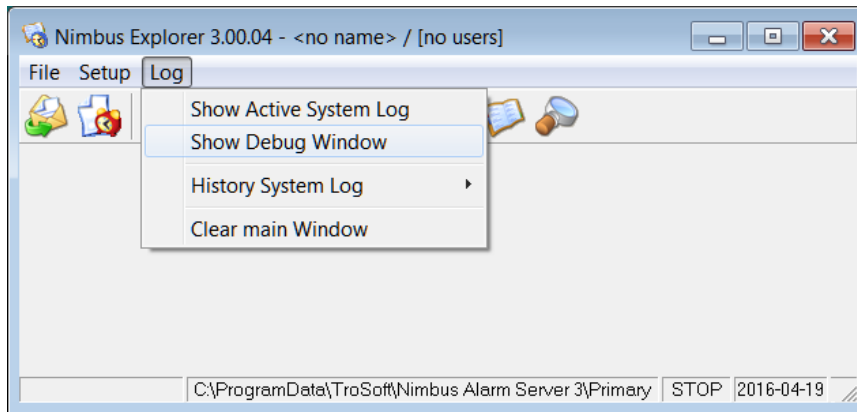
Nimbus Explorer 3.00.04 - <no name> / [no users]

File Setup Log

Show Active System Log
Show Debug Window
History System Log
Clear main Window

C:\ProgramData\TroSoft\Nimbus Alarm Server 3\Primary | STOP | 2016-04-19